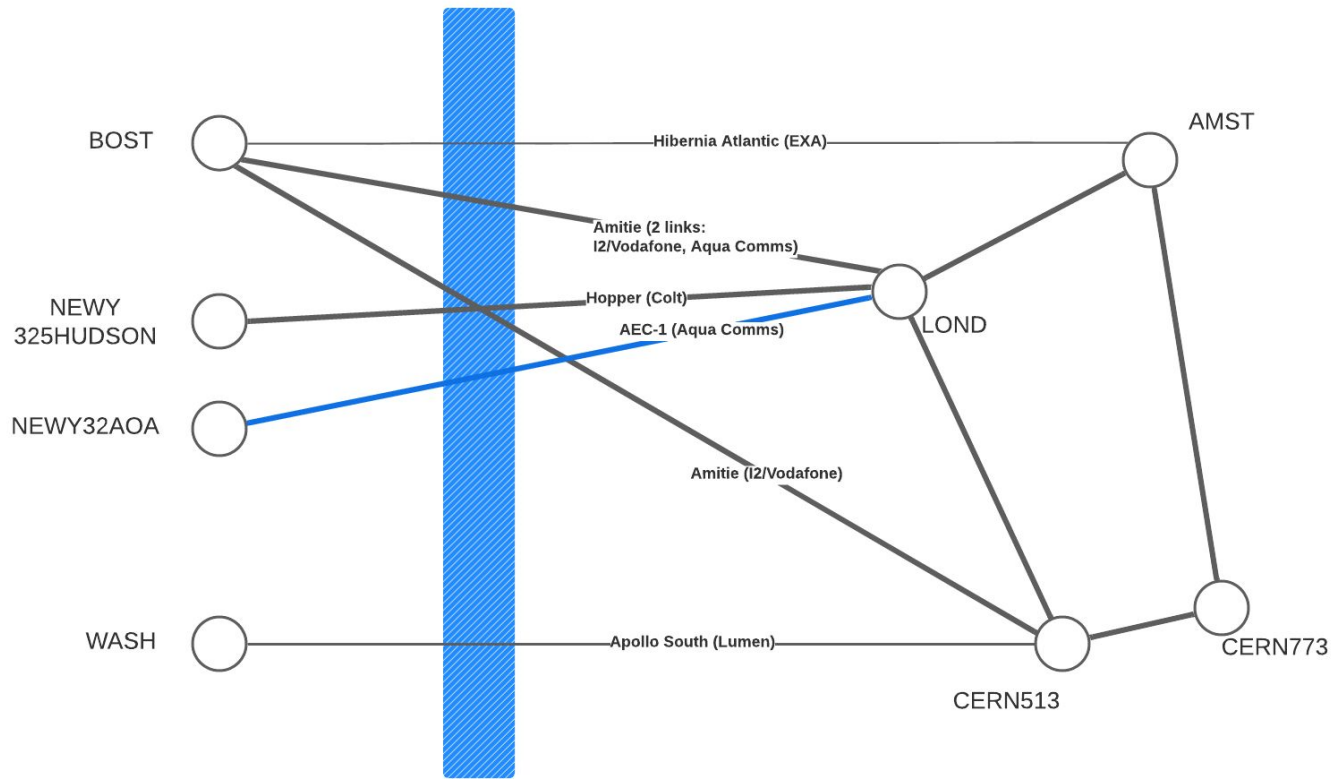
BOST

Hibernia Atlantic (EXA)

AMST

Amitie (2 links: I2/Vodafone, Aqua Comms)

NEWY 325HUDSON

Hopper (Colt)

LOND

AEC-1 (Aqua Comms)

NEWY32AOA

Amitie (I2/Vodafone)

WASH

Apollo South (Lumen)

CERN773

CERN513